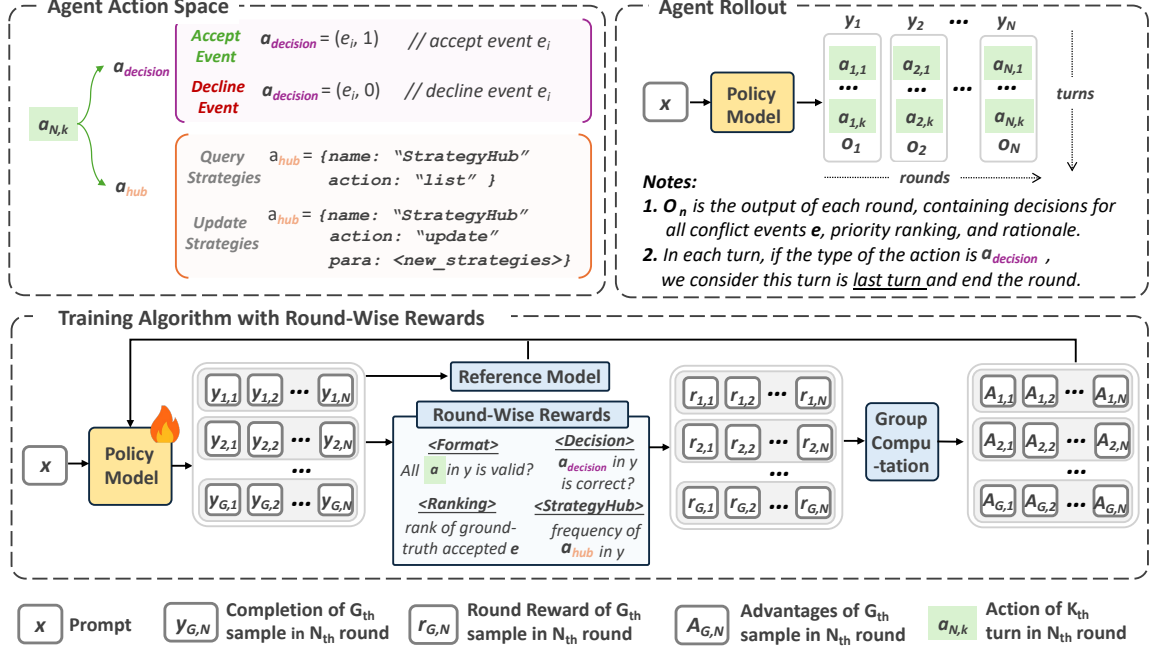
Agent Action Space

$a_{N,k}$

$a_{decision}$

Accept Event $a_{decision} = (e_i, 1)$ // accept event $e_i$

Decline Event $a_{decision} = (e_i, 0)$ // decline event $e_i$

$a_{hub}$

Query Strategies $a_{hub}$ = {name: "StrategyHub" action: "list" }

Update Strategies $a_{hub}$ = {name: "StrategyHub" action: "update" para: <new_strategies>}

Agent Rollout

x

Policy Model

$y_1$ $y_2$ ... $y_N$

$a_{1,1}$ ... $a_{1,k}$ $o_1$

$a_{2,1}$ ... $a_{2,k}$ $o_2$

...

$a_{N,1}$ ... $a_{N,k}$ $o_N$

turns

rounds

Notes:

1. $O_n$ is the output of each round, containing decisions for all conflict events e, priority ranking, and rationale.

2. In each turn, if the type of the action is $a_{decision}$ , we consider this turn is last turn and end the round.

Training Algorithm with Round-Wise Rewards

x

Policy Model

$y_{1,1}$ $y_{1,2}$ ... $y_{1,N}$

$y_{2,1}$ $y_{2,2}$ ... $y_{2,N}$

...

$y_{G,1}$ $y_{G,2}$ ... $y_{G,N}$

Reference Model

Round-Wise Rewards

<Format> All a in y is valid?

<Decision> $a_{decision}$ in y is correct?

<Ranking> rank of ground-truth accepted e

<StrategyHub> frequency of $a_{hub}$ in y

$r_{1,1}$ $r_{1,2}$ ... $r_{1,N}$

$r_{2,1}$ $r_{2,2}$ ... $r_{2,N}$

...

$r_{G,1}$ $r_{G,2}$ ... $r_{G,N}$

Group Computation

$A_{1,1}$ $A_{1,2}$ ... $A_{1,N}$

$A_{2,1}$ $A_{2,2}$ ... $A_{2,N}$

...

$A_{G,1}$ $A_{G,2}$ ... $A_{G,N}$

x Prompt

$y_{G,N}$ Completion of $G_{th}$ sample in $N_{th}$ round

$r_{G,N}$ Round Reward of $G_{th}$ sample in $N_{th}$ round

$A_{G,N}$ Advantages of $G_{th}$ sample in $N_{th}$ round

$a_{N,k}$ Action of $K_{th}$ turn in $N_{th}$ round